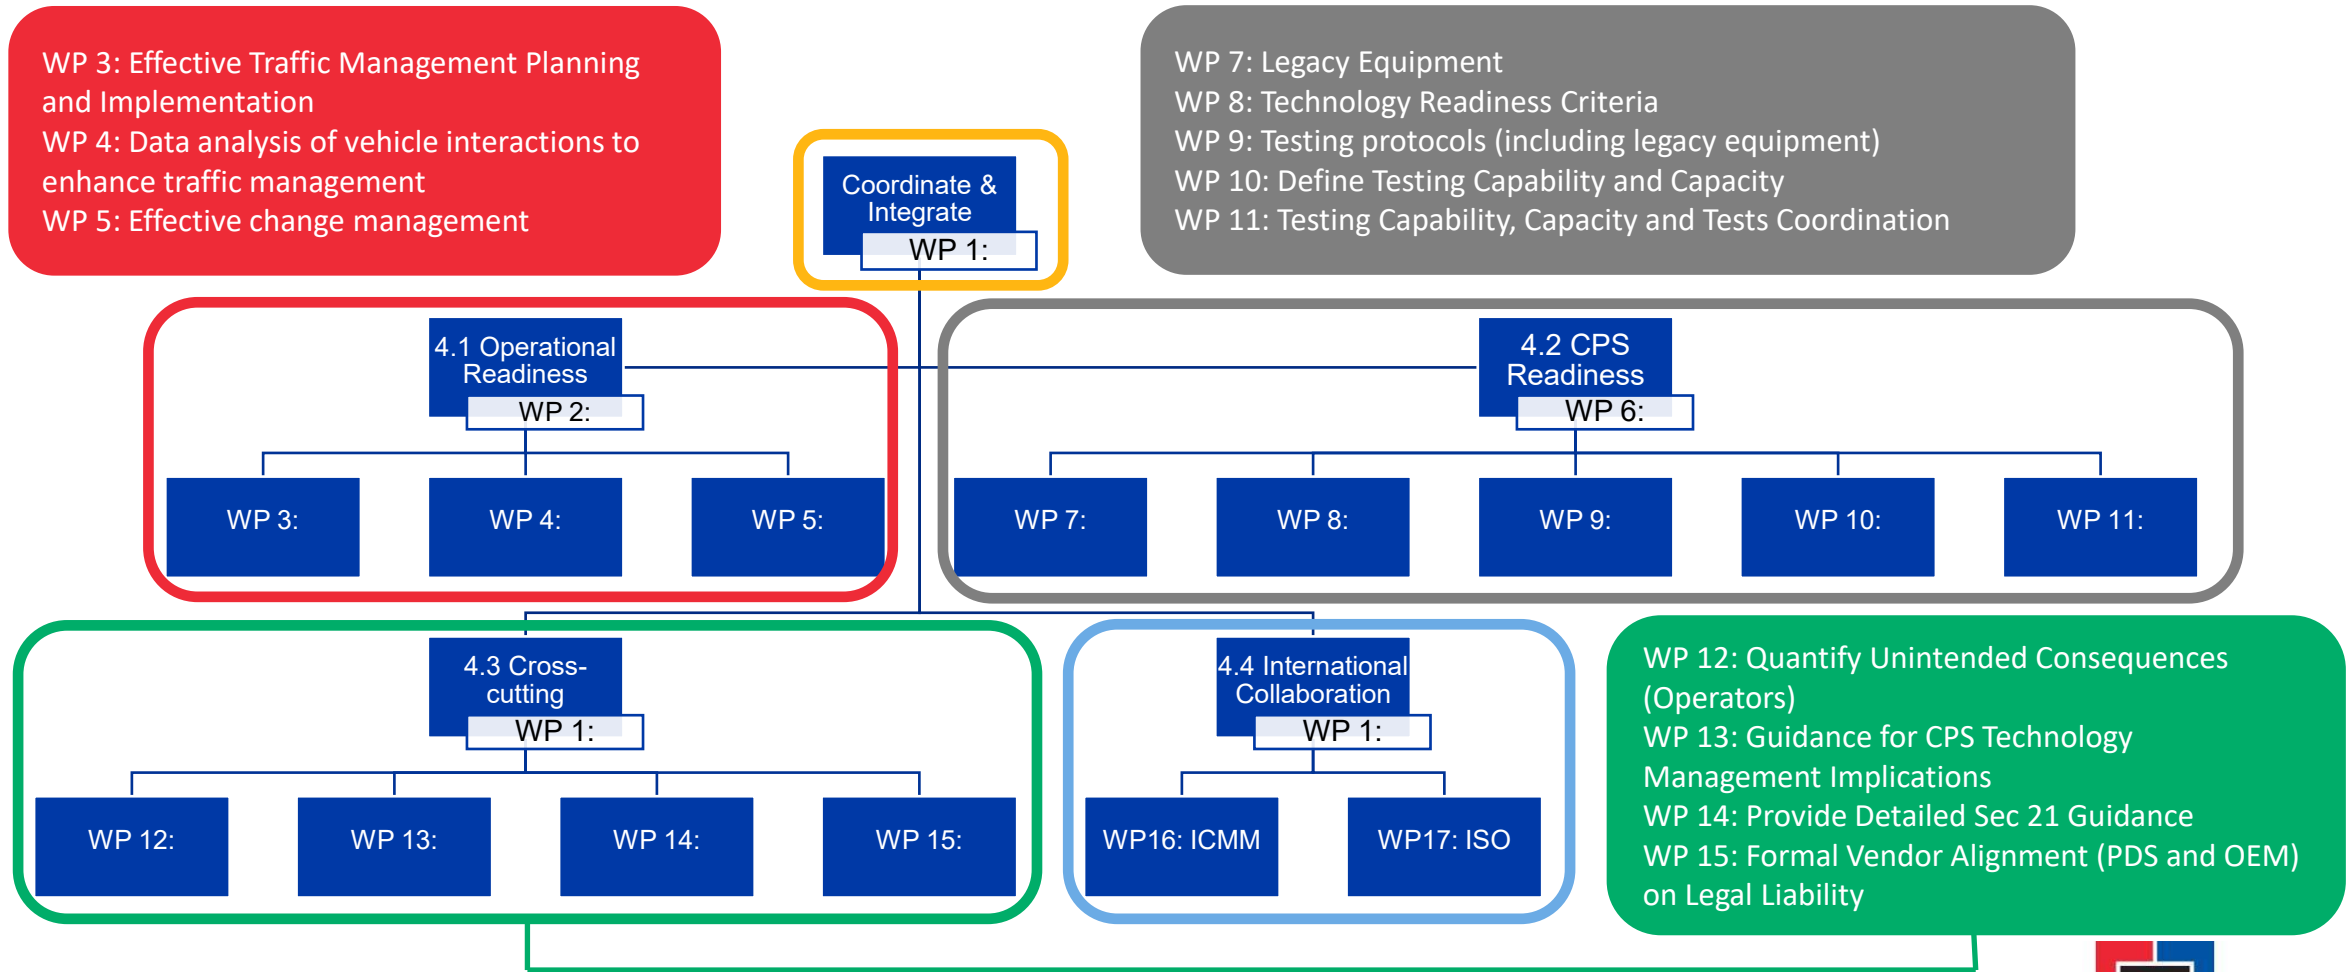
WP 3: Effective Traffic Management Planning and Implementation
WP 4: Data analysis of vehicle interactions to enhance traffic management
WP 5: Effective change management

Coordinate & Integrate
WP 1:

WP 7: Legacy Equipment
WP 8: Technology Readiness Criteria
WP 9: Testing protocols (including legacy equipment)
WP 10: Define Testing Capability and Capacity
WP 11: Testing Capability, Capacity and Tests Coordination

4.1 Operational Readiness
WP 2:

WP 3:

WP 4:

WP 5:

4.2 CPS Readiness
WP 6:

WP 7:

WP 8:

WP 9:

WP 10:

WP 11:

4.3 Cross-cutting
WP 1:

WP 12:

WP 13:

WP 14:

WP 15:

4.4 International Collaboration
WP 1:

WP16: ICMM

WP17: ISO

WP 12: Quantify Unintended Consequences (Operators)
WP 13: Guidance for CPS Technology Management Implications
WP 14: Provide Detailed Sec 21 Guidance
WP 15: Formal Vendor Alignment (PDS and OEM) on Legal Liability